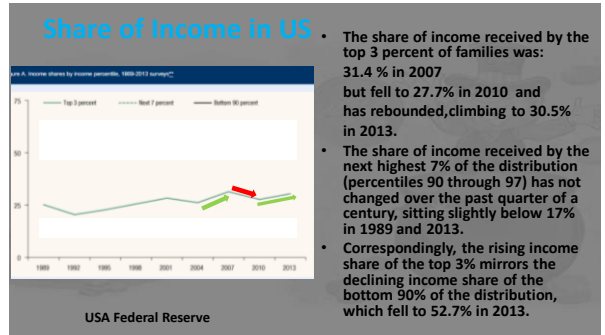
Share of Income in US

ure A. Income shares by income percentile, 1989-2013 surveys

Top 3 percent
Next 7 percent
Bottom 90 percent

75
50
25
0

1989 1992 1995 1998 2001 2004 2007 2010 2013

USA Federal Reserve

- The share of income received by the top 3 percent of families was: 31.4 % in 2007 but fell to 27.7% in 2010 and has rebounded,climbing to 30.5% in 2013.
- The share of income received by the next highest 7% of the distribution (percentiles 90 through 97) has not changed over the past quarter of a century, sitting slightly below 17% in 1989 and 2013.
- Correspondingly, the rising income share of the top 3% mirrors the declining income share of the bottom 90% of the distribution, which fell to 52.7% in 2013.